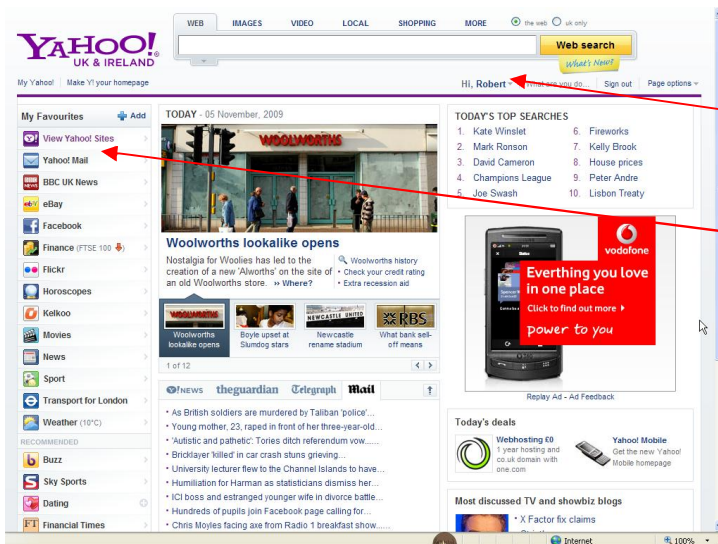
WEB IMAGES VIDEO LOCAL SHOPPING MORE the web uk only

YAHOO! UK & IRELAND

Web search

What's New?

My Yahoo! | Make Y! your homepage

Hi, Robert What are you do... Sign out Page options

My Favourites Add

View Yahoo! Sites

Yahoo! Mail

BBC UK News

eBay

Facebook

Finance (FTSE 100)

Flickr

Horoscopes

Kelkoo

Movies

News

Sport

Transport for London

Weather (10°C)

RECOMMENDED

Buzz

Sky Sports

Dating

Financial Times

TODAY - 05 November, 2009

WOOLWORTHS

Woolworths lookalike opens

Nostalgia for Woolies has led to the creation of a new 'Alworths' on the site of an old Woolworths store. » Where?

Woolworths history

• Check your credit rating

• Extra recession aid

Woolworths lookalike opens

Boyle upset at Slumdog stars

NEWCASTLE UNITED
Newcastle rename stadium

RBS
What bank sell-off means

1 of 12

Y!NEWS theguardian Telegraph Mail

• As British soldiers are murdered by Taliban 'police'...

• Young mother, 23, raped in front of her three-year-old...

• 'Autistic and pathetic': Tories ditch referendum vow......

• Bricklayer 'killed' in car crash stuns grieving...

• University lecturer flew to the Channel Islands to have...

• Humiliation for Harman as statisticians dismiss her...

• ICI boss and estranged younger wife in divorce battle...

• Hundreds of pupils join Facebook page calling for...

• Chris Moyles facing axe from Radio 1 breakfast show......

TODAY'S TOP SEARCHES

1. Kate Winslet
2. Mark Ronson
3. David Cameron
4. Champions League
5. Joe Swash
6. Fireworks
7. Kelly Brook
8. House prices
9. Peter Andre
10. Lisbon Treaty

vodafone

Everthing you love in one place

Click to find out more ▸

power to you

Replay Ad - Ad Feedback

Today's deals

Webhosting £0
1 year hosting and co.uk domain with one.com

Yahoo! Mobile
Get the new Yahoo! Mobile homepage

Most discussed TV and showbiz blogs

• X Factor fix claims

Internet 100%